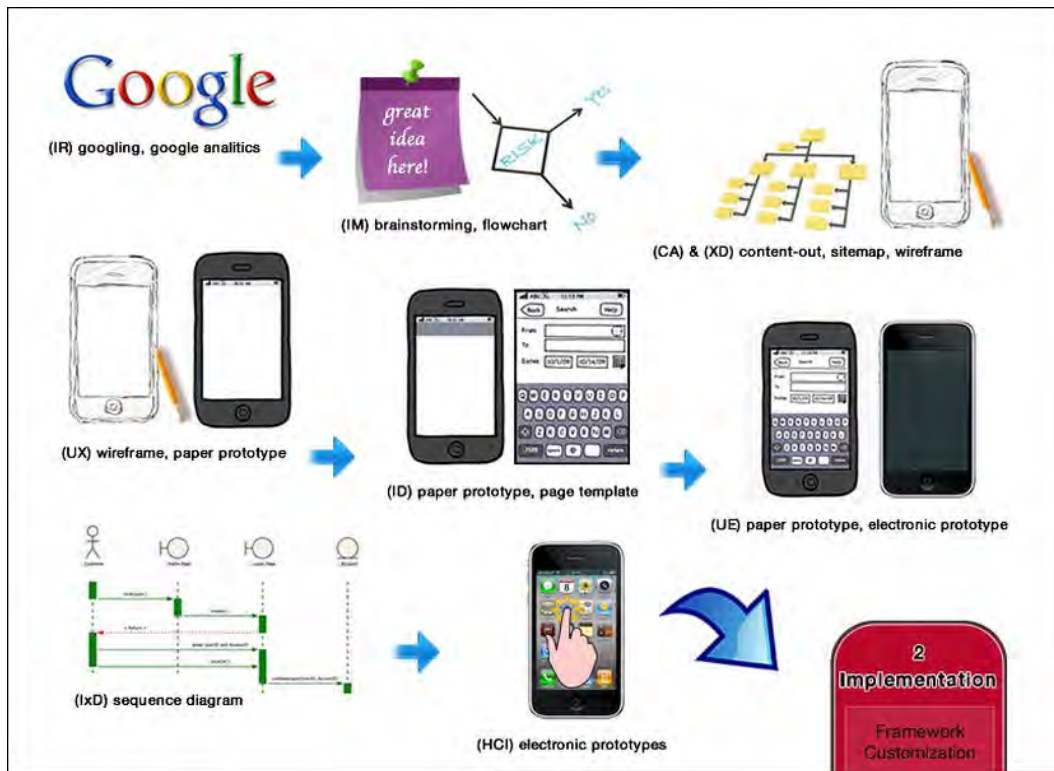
Google

(IR) googling, google analitics

great idea here!

RISK

Yes

No

(IM) brainstorming, flowchart

(CA) & (XD) content-out, sitemap, wireframe

(UX) wireframe, paper prototype

Back Search Help

From

To

Dates

(ID) paper prototype, page template

(UE) paper prototype, electronic prototype

(IxD) sequence diagram

(HCI) electronic prototypes

2
Implementation

Framework
Customization